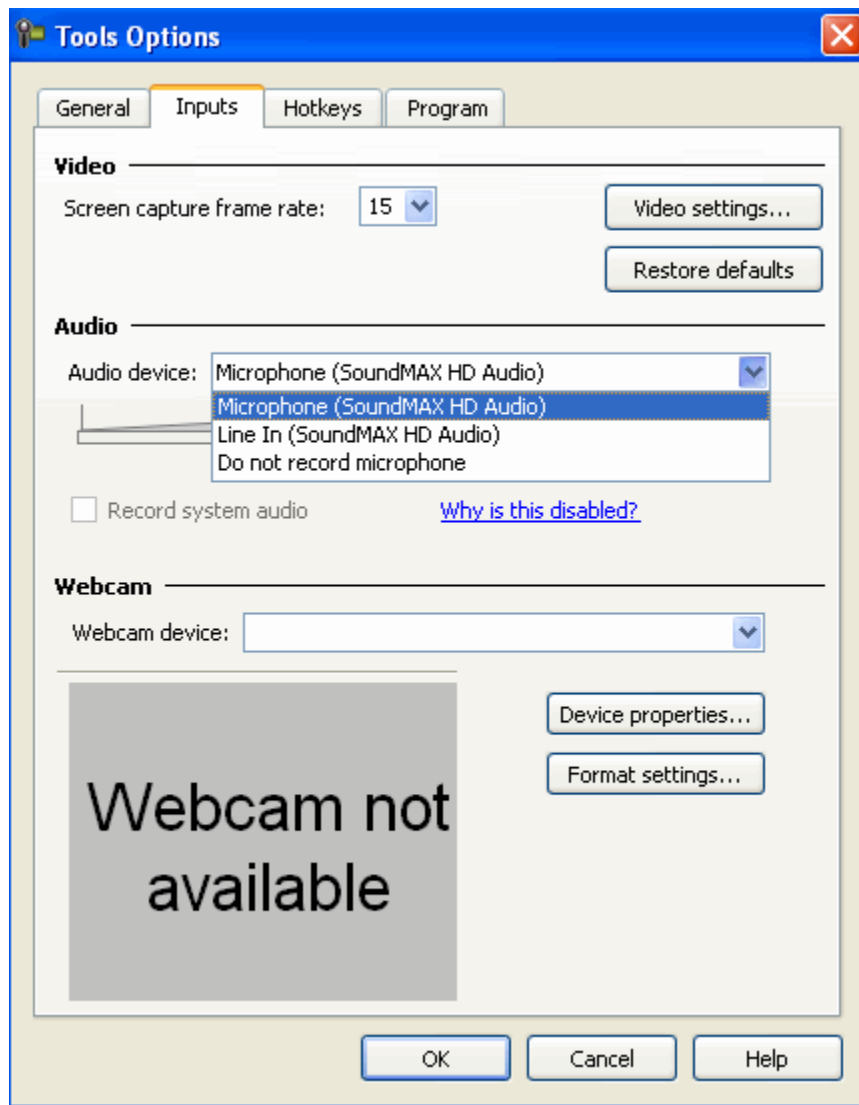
Tools Options

General | Inputs | Hotkeys | Program

Video

Screen capture frame rate: 15

Video settings...

Restore defaults

Audio

Audio device: Microphone (SoundMAX HD Audio)

Microphone (SoundMAX HD Audio)
Line In (SoundMAX HD Audio)
Do not record microphone

Record system audio

Why is this disabled?

Webcam

Webcam device:

Device properties...

Format settings...

Webcam not available

OK | Cancel | Help